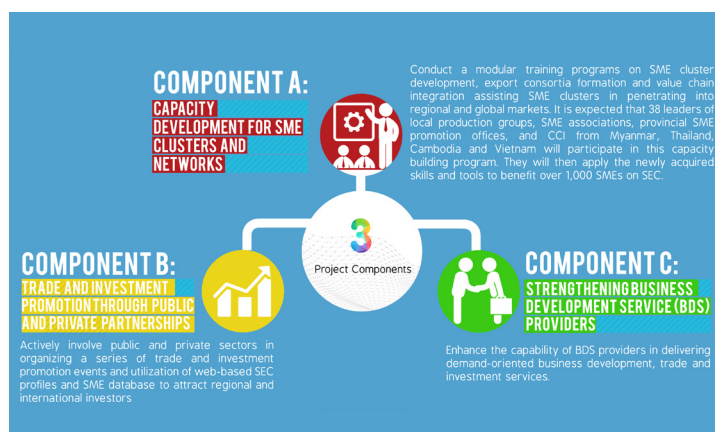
COMPONENT A:

CAPACITY DEVELOPMENT FOR SME CLUSTERS AND NETWORKS

Conduct a modular training programs on SME cluster development, export consortia formation and value chain integration assisting SME clusters in penetrating into regional and global markets. It is expected that 38 leaders of local production groups, SME associations, provincial SME promotion offices, and CCI from Myanmar, Thailand, Cambodia and Vietnam will participate in this capacity building program. They will then apply the newly acquired skills and tools to benefit over 1,000 SMEs on SEC.

3

Project Components

COMPONENT B:

TRADE AND INVESTMENT PROMOTION THROUGH PUBLIC AND PRIVATE PARTNERSHIPS

Actively involve public and private sectors in organizing a series of trade and investment promotion events and utilization of web-based SEC profiles and SME database to attract regional and international investors

COMPONENT C:

STRENGTHENING BUSINESS DEVELOPMENT SERVICE (BDS) PROVIDERS

Enhance the capability of BDS providers in delivering demand-oriented business development, trade and investment services.